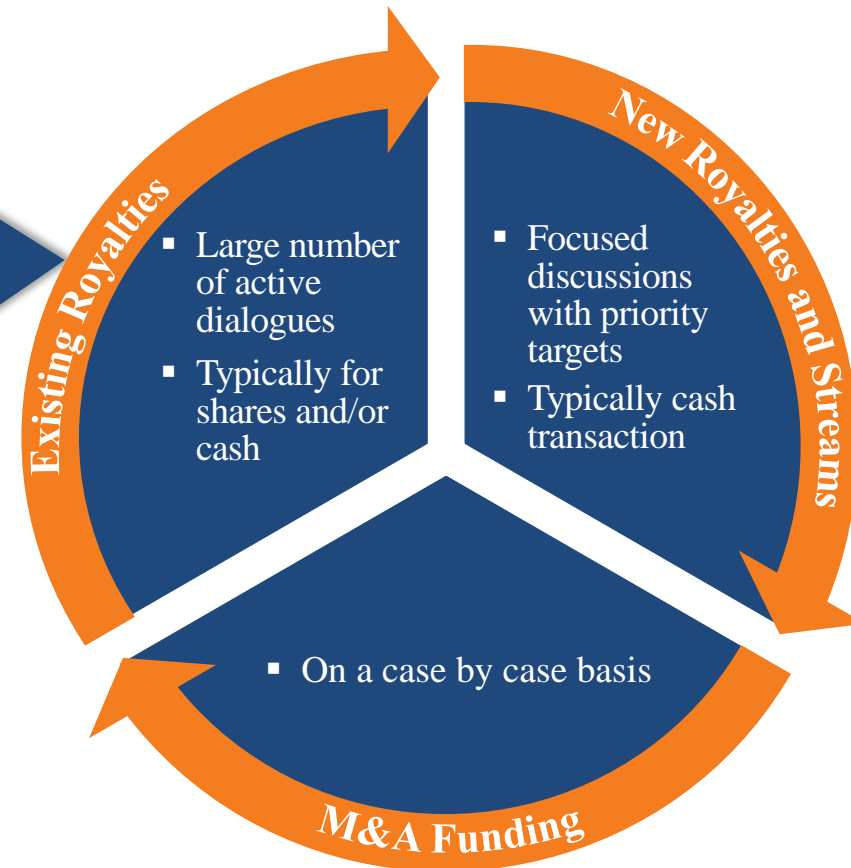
Existing Royalties

▪ Large number of active dialogues

▪ Typically for shares and/or cash

New Royalties and Streams

▪ Focused discussions with priority targets

▪ Typically cash transaction

▪ On a case by case basis

M&A Funding